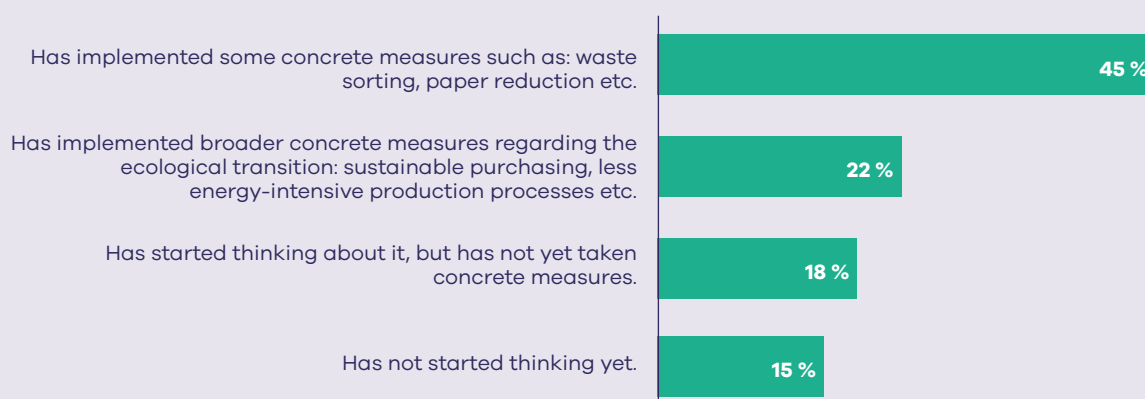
Has implemented some concrete measures such as: waste sorting, paper reduction etc.

45 %

Has implemented broader concrete measures regarding the ecological transition: sustainable purchasing, less energy-intensive production processes etc.

22 %

Has started thinking about it, but has not yet taken concrete measures.

18 %

Has not started thinking yet.

15 %